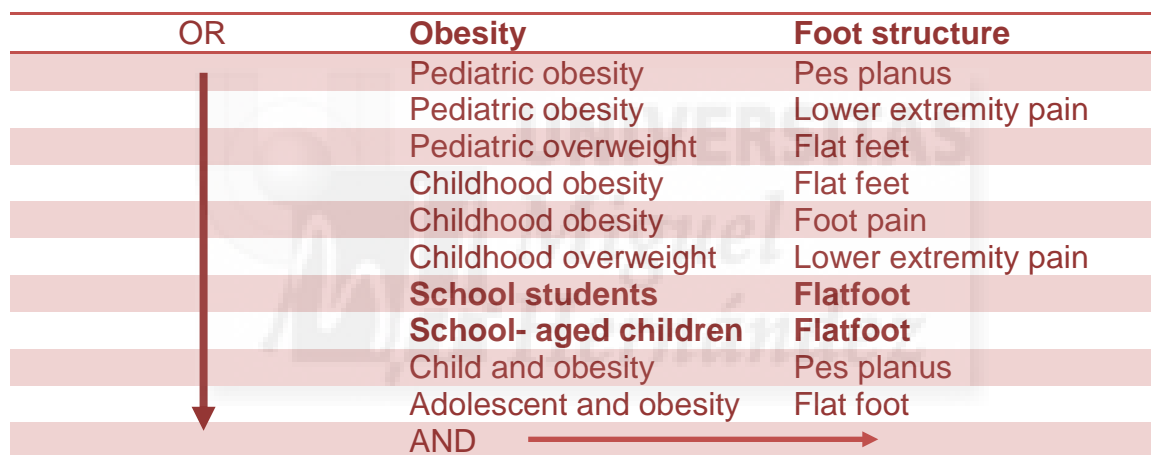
| OR | Obesity | Foot structure |
|---|---|---|
| | Pediatric obesity | Pes planus |
| | Pediatric obesity | Lower extremity pain |
| | Pediatric overweight | Flat feet |
| | Childhood obesity | Flat feet |
| | Childhood obesity | Foot pain |
| | Childhood overweight | Lower extremity pain |
| | **School students** | **Flatfoot** |
| | **School- aged children** | **Flatfoot** |
| | Child and obesity | Pes planus |
| | Adolescent and obesity | Flat foot |
| | AND | |

UNIVERSITAS Miguel Hernández